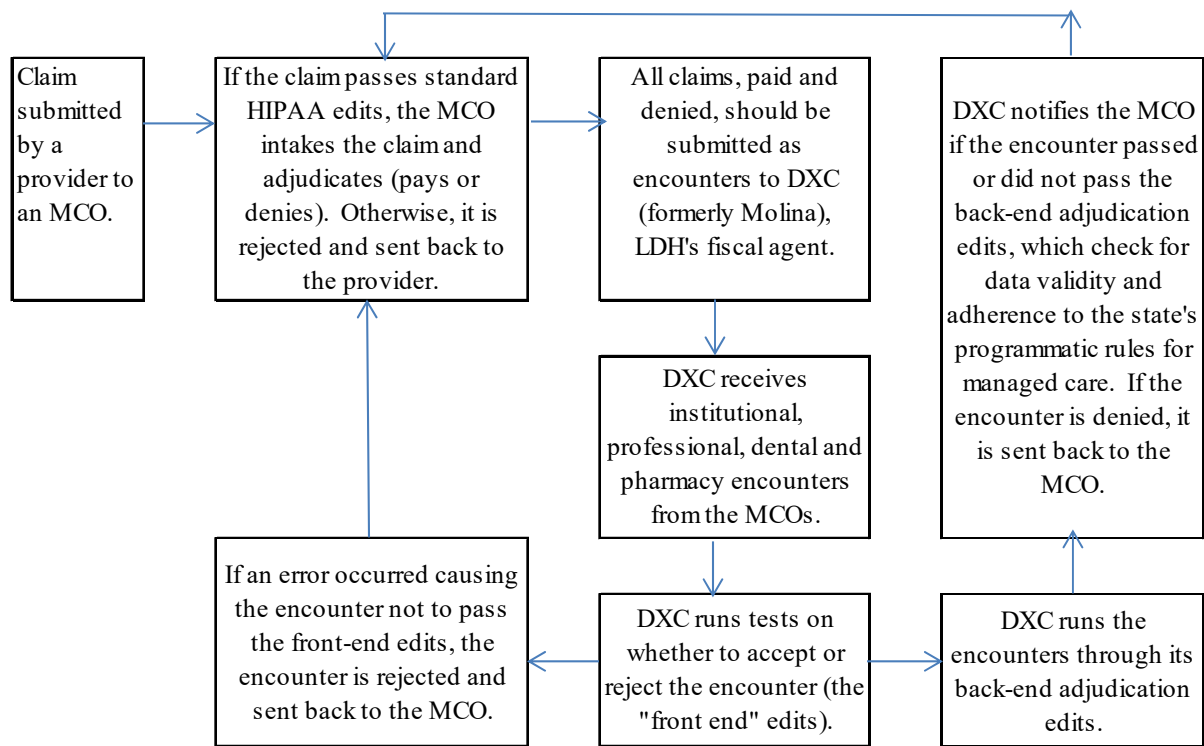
Claim submitted by a provider to an MCO.

If the claim passes standard HIPAA edits, the MCO intakes the claim and adjudicates (pays or denies). Otherwise, it is rejected and sent back to the provider.

All claims, paid and denied, should be submitted as encounters to DXC (formerly Molina), LDH's fiscal agent.

DXC receives institutional, professional, dental and pharmacy encounters from the MCOs.

DXC runs tests on whether to accept or reject the encounter (the "front end" edits).

If an error occurred causing the encounter not to pass the front-end edits, the encounter is rejected and sent back to the MCO.

DXC runs the encounters through its back-end adjudication edits.

DXC notifies the MCO if the encounter passed or did not pass the back-end adjudication edits, which check for data validity and adherence to the state's programmatic rules for managed care. If the encounter is denied, it is sent back to the MCO.